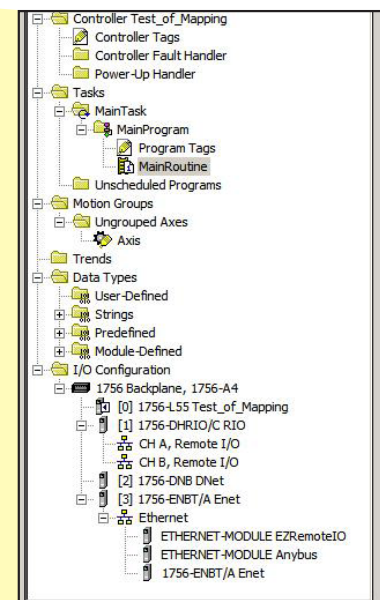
Controller Test_of_Mapping
Controller Tags
Controller Fault Handler
Power-Up Handler
Tasks
MainTask
MainProgram
Program Tags
MainRoutine
Unscheduled Programs
Motion Groups
Ungrouped Axes
Axis
Trends
Data Types
User-Defined
Strings
Predefined
Module-Defined
I/O Configuration
1756 Backplane, 1756-A4
[0] 1756-L55 Test_of_Mapping
[1] 1756-DHRIO/C RIO
CH A, Remote I/O
CH B, Remote I/O
[2] 1756-DNB DNet
[3] 1756-ENBT/A Enet
Ethernet
ETHERNET-MODULE EZRemoteIO
ETHERNET-MODULE Anybus
1756-ENBT/A Enet